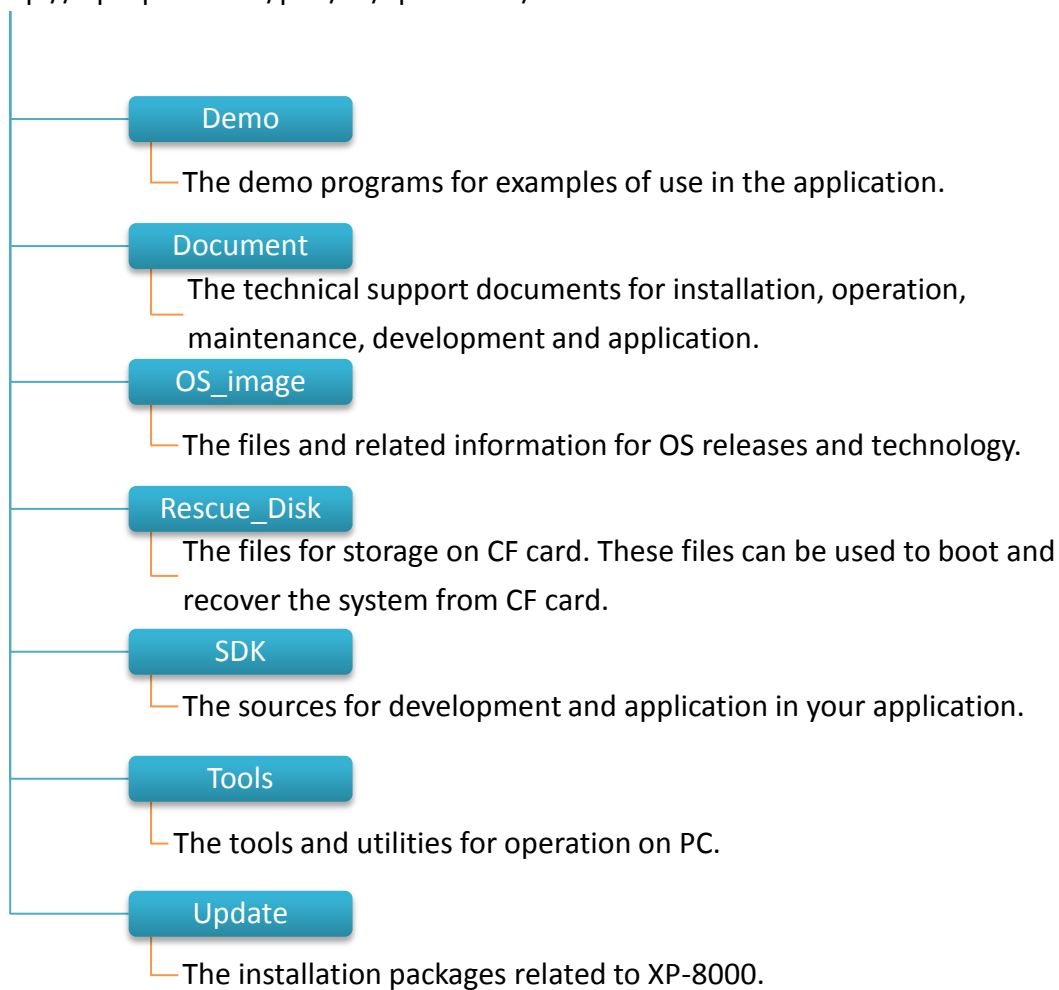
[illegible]

Demo

The demo programs for examples of use in the application.

Document

The technical support documents for installation, operation, maintenance, development and application.

OS_image

The files and related information for OS releases and technology.

Rescue_Disk

The files for storage on CF card. These files can be used to boot and recover the system from CF card.

SDK

The sources for development and application in your application.

Tools

The tools and utilities for operation on PC.

Update

The installation packages related to XP-8000.